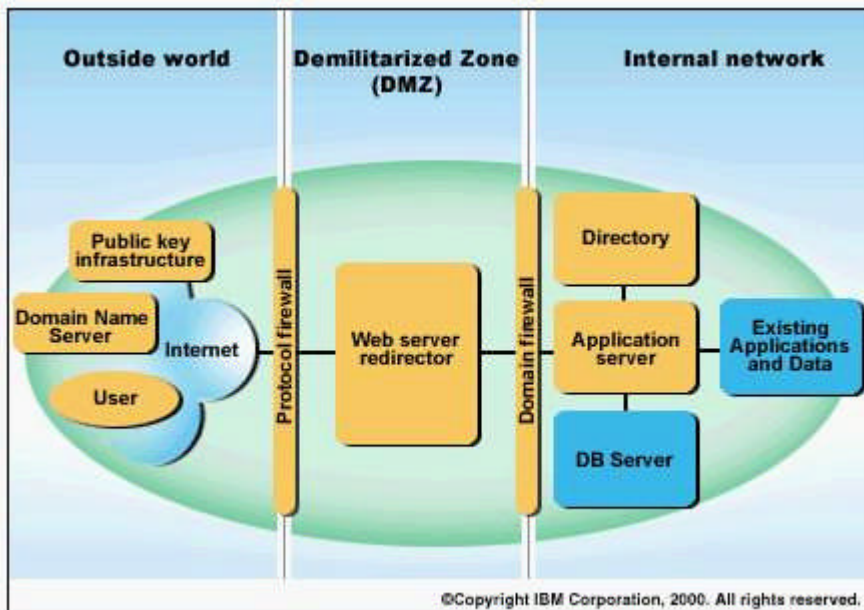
Outside world

Demilitarized Zone (DMZ)

Internal network

Public key infrastructure

Domain Name Server

Internet

User

Protocol firewall

Web server redirector

Domain firewall

Directory

Application server

DB Server

Existing Applications and Data

©Copyright IBM Corporation, 2000. All rights reserved.